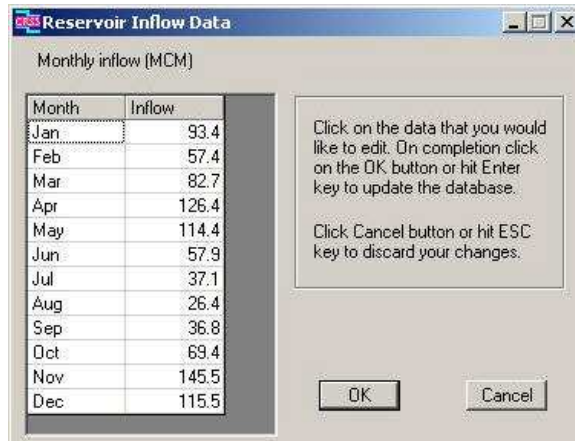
Reservoir Inflow Data

Monthly inflow (MCM)

| Month | Inflow |
|---|---|
| Jan | 93.4 |
| Feb | 57.4 |
| Mar | 82.7 |
| Apr | 126.4 |
| May | 114.4 |
| Jun | 57.9 |
| Jul | 37.1 |
| Aug | 26.4 |
| Sep | 36.8 |
| Oct | 69.4 |
| Nov | 145.5 |
| Dec | 115.5 |

Click on the data that you would like to edit. On completion click on the OK button or hit Enter key to update the database.

Click Cancel button or hit ESC key to discard your changes.

OK

Cancel